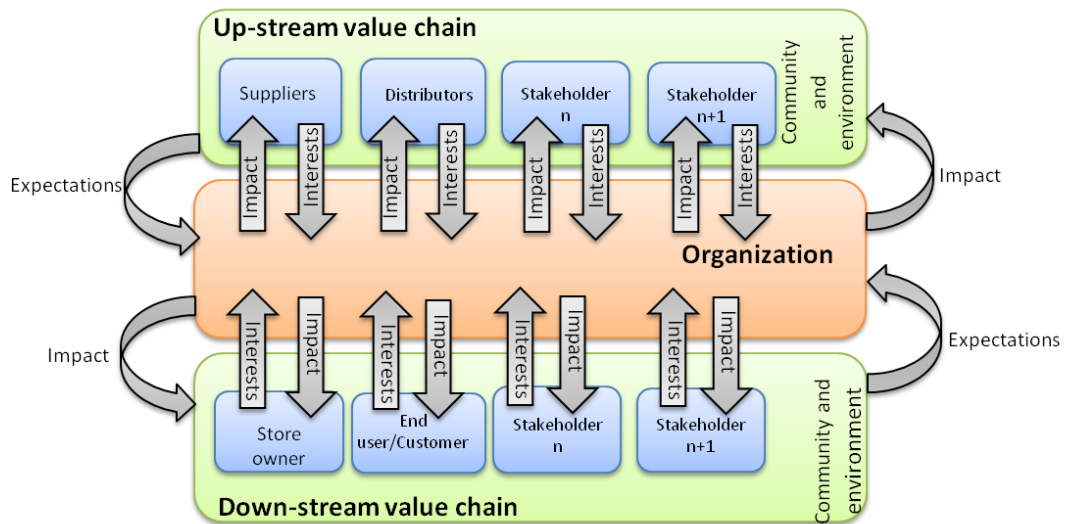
Up-stream value chain

Suppliers

Distributors

Stakeholder n

Stakeholder n+1

Community and environment

Impact
Interests
Impact
Interests
Impact
Interests
Impact
Interests

Expectations

Impact

Organization

Interests
Impact
Interests
Impact
Interests
Impact
Interests
Impact

Impact

Expectations

Store owner

End user/Customer

Stakeholder n

Stakeholder n+1

Community and environment

Down-stream value chain